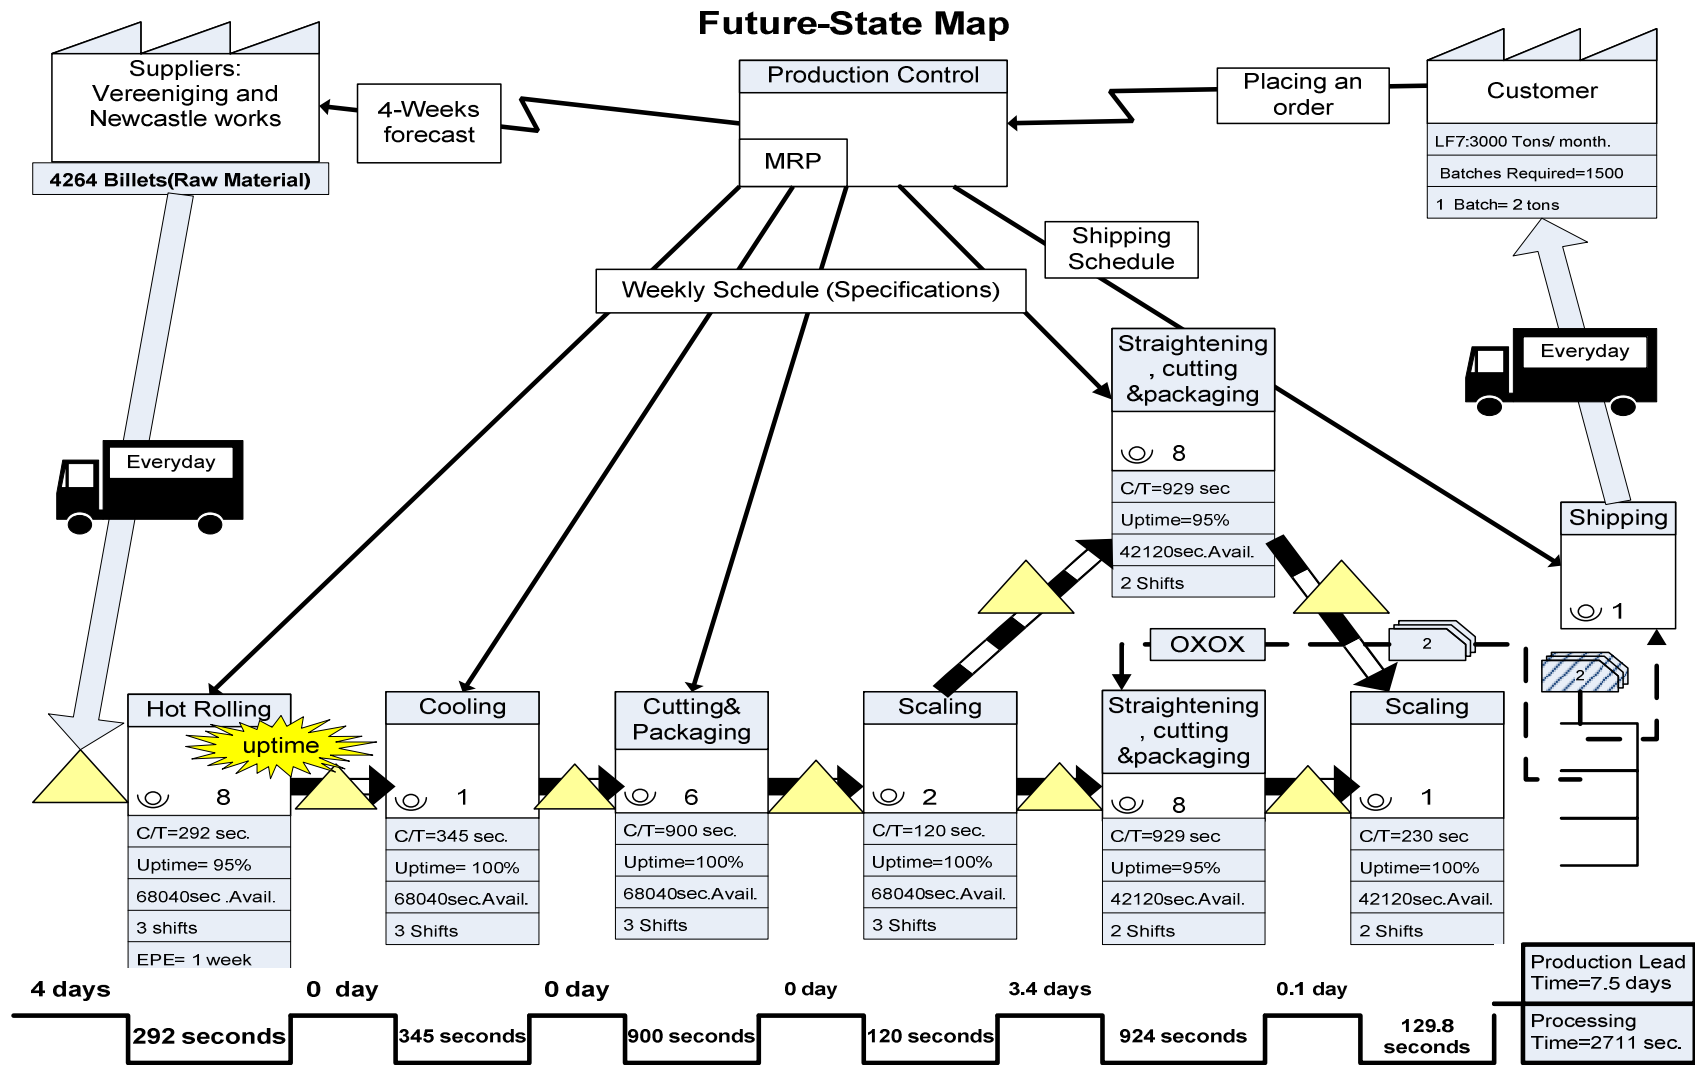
Future-State Map

Suppliers: Vereeniging and Newcastle works

4264 Billets(Raw Material)

4-Weeks forecast

Production Control

MRP

Placing an order

Customer

LF7:3000 Tons/ month.

Batches Required=1500

1 Batch= 2 tons

Shipping Schedule

Weekly Schedule (Specifications)

Straightening , cutting &packaging

8

C/T=929 sec

Uptime=95%

42120sec.Avail.

2 Shifts

Everyday

Everyday

Shipping

1

OXOX

2

2

Hot Rolling

uptime

8

C/T=292 sec.

Uptime= 95%

68040sec .Avail.

3 shifts

EPE= 1 week

Cooling

1

C/T=345 sec.

Uptime= 100%

68040sec.Avail.

3 Shifts

Cutting& Packaging

6

C/T=900 sec.

Uptime=100%

68040sec.Avail.

3 Shifts

Scaling

2

C/T=120 sec.

Uptime=100%

68040sec.Avail.

3 Shifts

Straightening , cutting &packaging

8

C/T=929 sec

Uptime=95%

42120sec.Avail.

2 Shifts

Scaling

1

C/T=230 sec

Uptime=100%

42120sec.Avail.

2 Shifts

4 days

0 day

0 day

0 day

3.4 days

0.1 day

292 seconds

345 seconds

900 seconds

120 seconds

924 seconds

129.8 seconds

Production Lead Time=7.5 days

Processing Time=2711 sec.